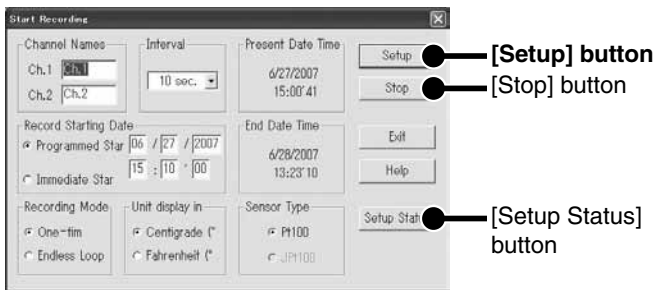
Start Recording

Channel Names
Ch.1 Ch.1
Ch.2 Ch.2

Interval
10 sec.

Present Date Time
6/27/2007
15:00'41

Setup
Stop
Exit
Help
Setup Stat

Record Starting Date
Programmed Star 06 / 27 / 2007
15 : 10 : 00
Immediate Star

End Date Time
6/28/2007
13:23'10

Recording Mode
One-tim
Endless Loop

Unit display in
Centigrade (°
Fahrenheit (°

Sensor Type
Pt100
JPt100

**[Setup] button**
[Stop] button
[Setup Status] button